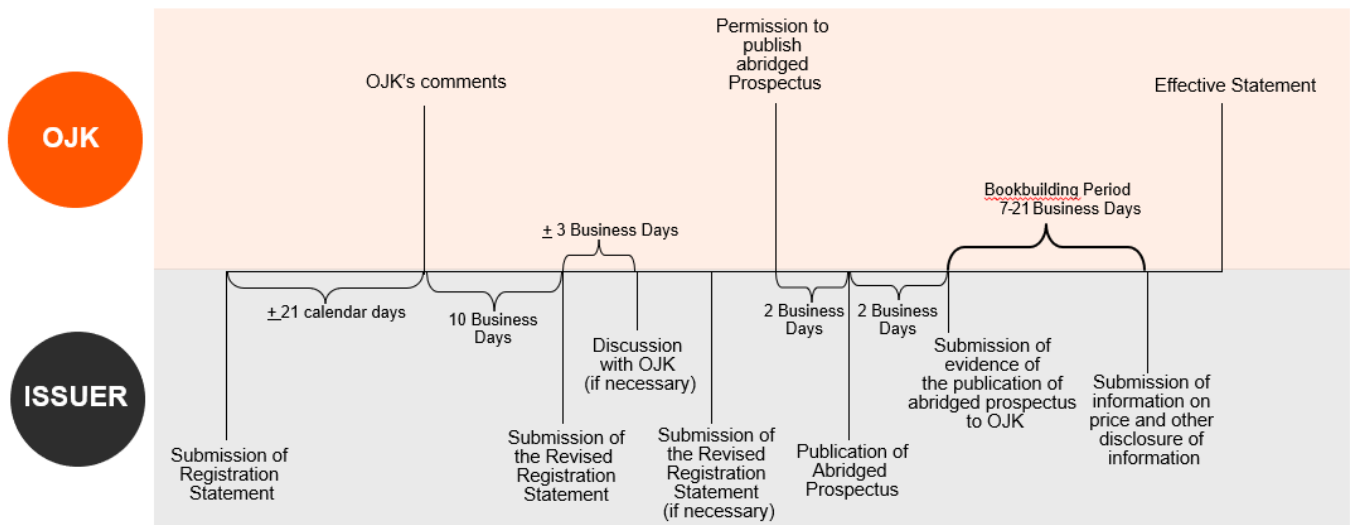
OJK

ISSUER

OJK's comments

Permission to publish abridged Prospectus

Effective Statement

Bookbuilding Period
7-21 Business Days

$\pm$ 3 Business Days

$\pm$ 21 calendar days

10 Business Days

Discussion with OJK (if necessary)

2 Business Days

2 Business Days

Submission of evidence of the publication of abridged prospectus to OJK

Submission of information on price and other disclosure of information

Submission of Registration Statement

Submission of the Revised Registration Statement

Submission of the Revised Registration Statement (if necessary)

Publication of Abridged Prospectus